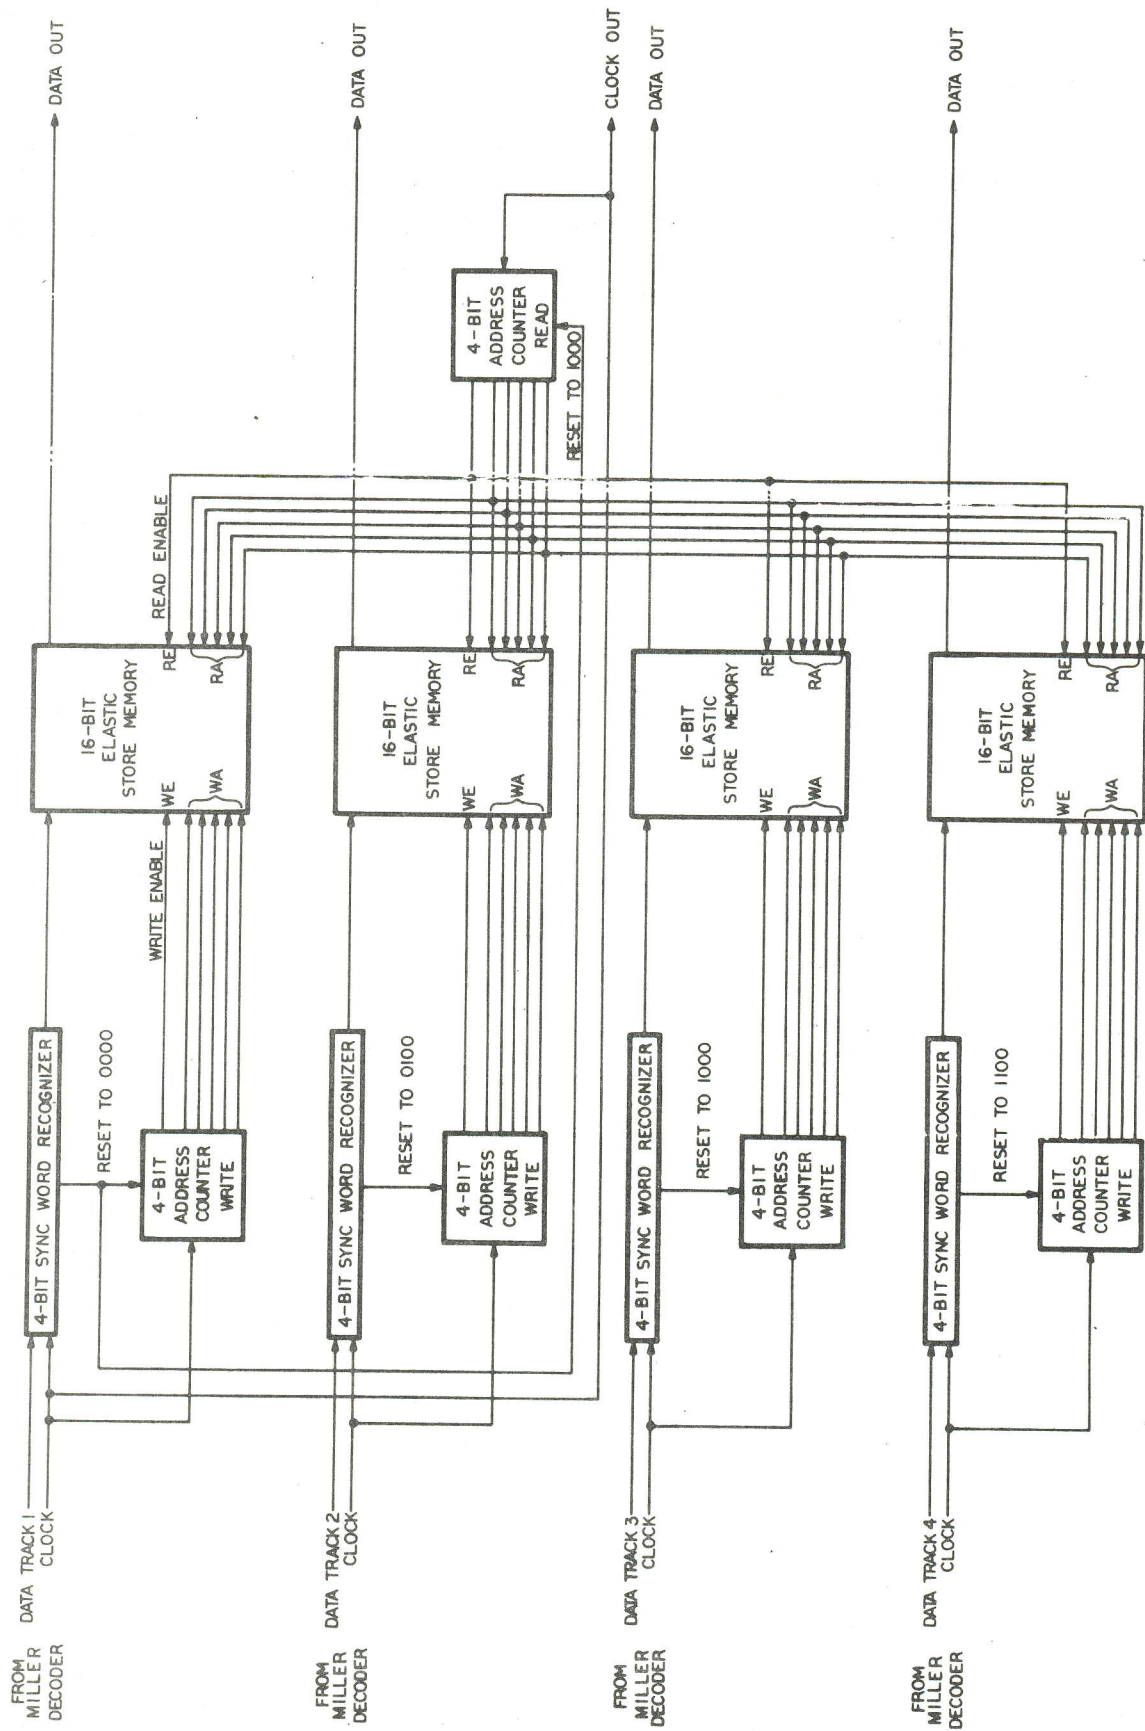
FROM MILLER DECODER
DATA TRACK 1
CLOCK
4-BIT SYNC WORD RECOGNIZER
RESET TO 0000
4-BIT ADDRESS COUNTER WRITE
WRITE ENABLE
16-BIT ELASTIC STORE MEMORY
WE
WA
RE
RA
READ ENABLE
DATA OUT

FROM MILLER DECODER
DATA TRACK 2
CLOCK
4-BIT SYNC WORD RECOGNIZER
RESET TO 0100
4-BIT ADDRESS COUNTER WRITE
16-BIT ELASTIC STORE MEMORY
WE
WA
RE
RA
DATA OUT

4-BIT ADDRESS COUNTER READ
RESET TO 1000
CLOCK OUT

FROM MILLER DECODER
DATA TRACK 3
CLOCK
4-BIT SYNC WORD RECOGNIZER
RESET TO 1000
4-BIT ADDRESS COUNTER WRITE
16-BIT ELASTIC STORE MEMORY
WE
WA
RE
RA
DATA OUT

FROM MILLER DECODER
DATA TRACK 4
CLOCK
4-BIT SYNC WORD RECOGNIZER
RESET TO 1100
4-BIT ADDRESS COUNTER WRITE
16-BIT ELASTIC STORE MEMORY
WE
WA
RE
RA
DATA OUT